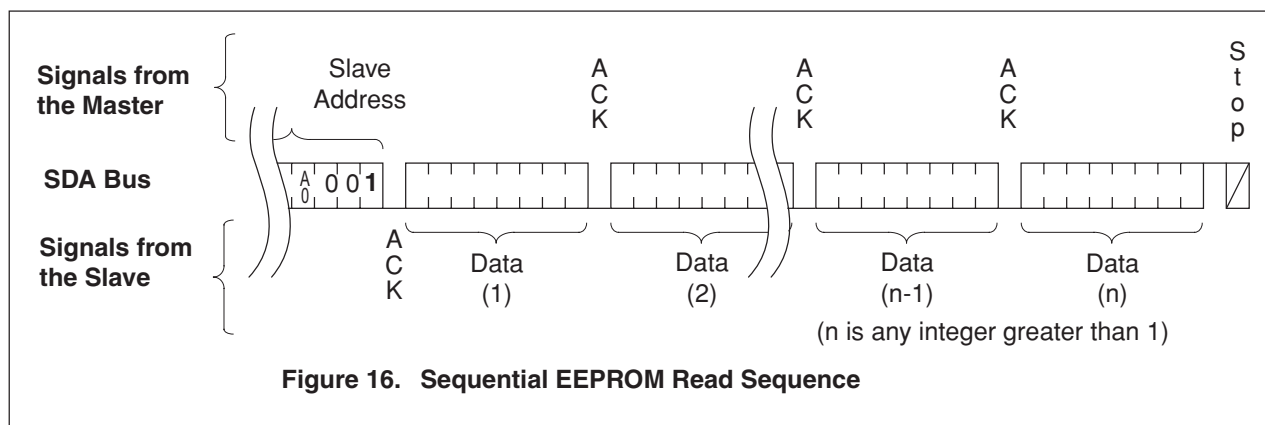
Signals from the Master

Slave Address

A C K

A C K

A C K

S t o p

SDA Bus

A 0 0 0 1

Signals from the Slave

A C K

Data (1)

Data (2)

Data (n-1)

Data (n)

(n is any integer greater than 1)

Figure 16. Sequential EEPROM Read Sequence